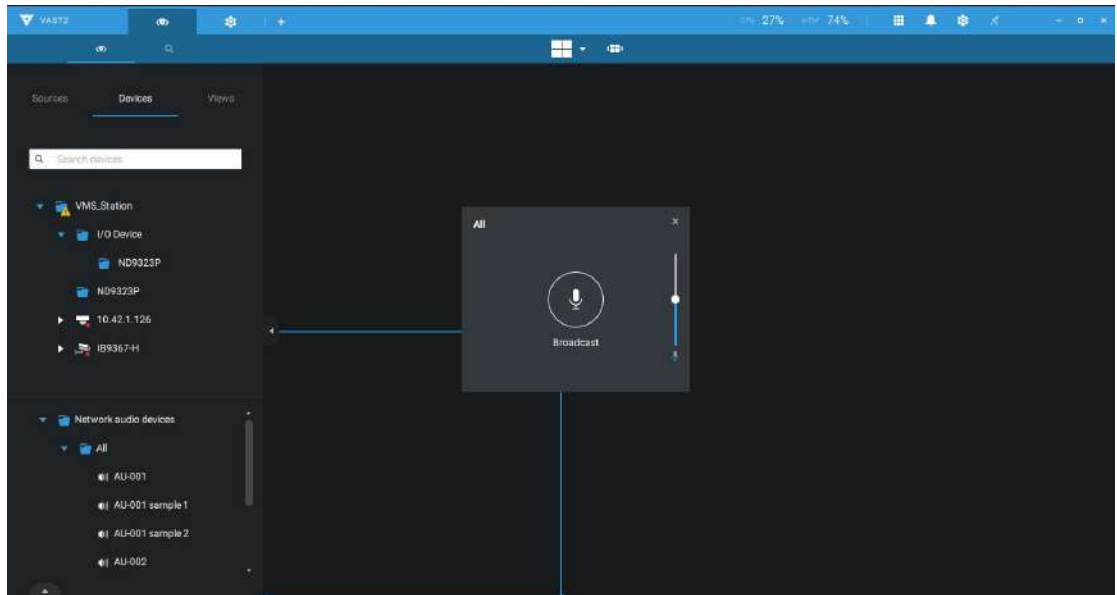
VAST2

CPU 27% RAM 74%

Sources Devices Views

Search devices

VMS_Station
I/O Device
ND9323P
ND9323P
10.42.1.126
IB9367-H

Network audio devices
All
AU-001
AU-001 sample 1
AU-001 sample 2
AU-002

All
×
Broadcast